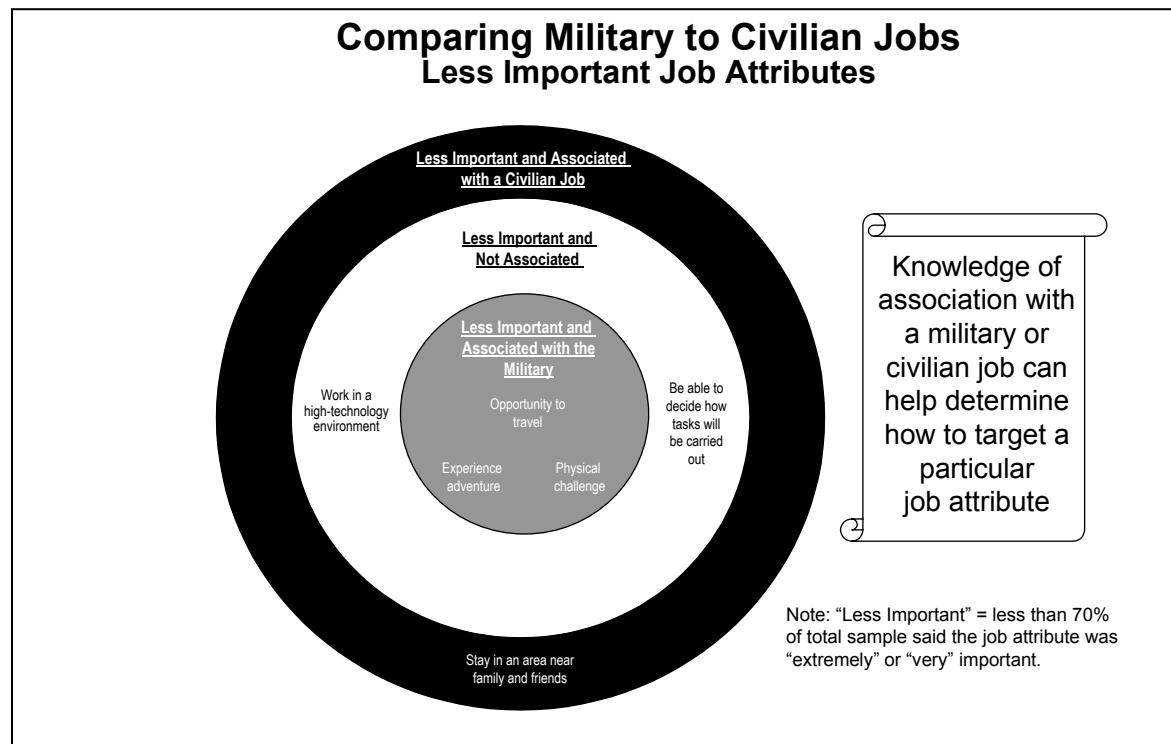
Comparing Military to Civilian Jobs
Less Important Job Attributes

Less Important and Associated with a Civilian Job

Less Important and Not Associated

Less Important and Associated with the Military

Opportunity to travel

Experience adventure

Physical challenge

Work in a high-technology environment

Be able to decide how tasks will be carried out

Stay in an area near family and friends

Knowledge of association with a military or civilian job can help determine how to target a particular job attribute

Note: "Less Important" = less than 70% of total sample said the job attribute was "extremely" or "very" important.